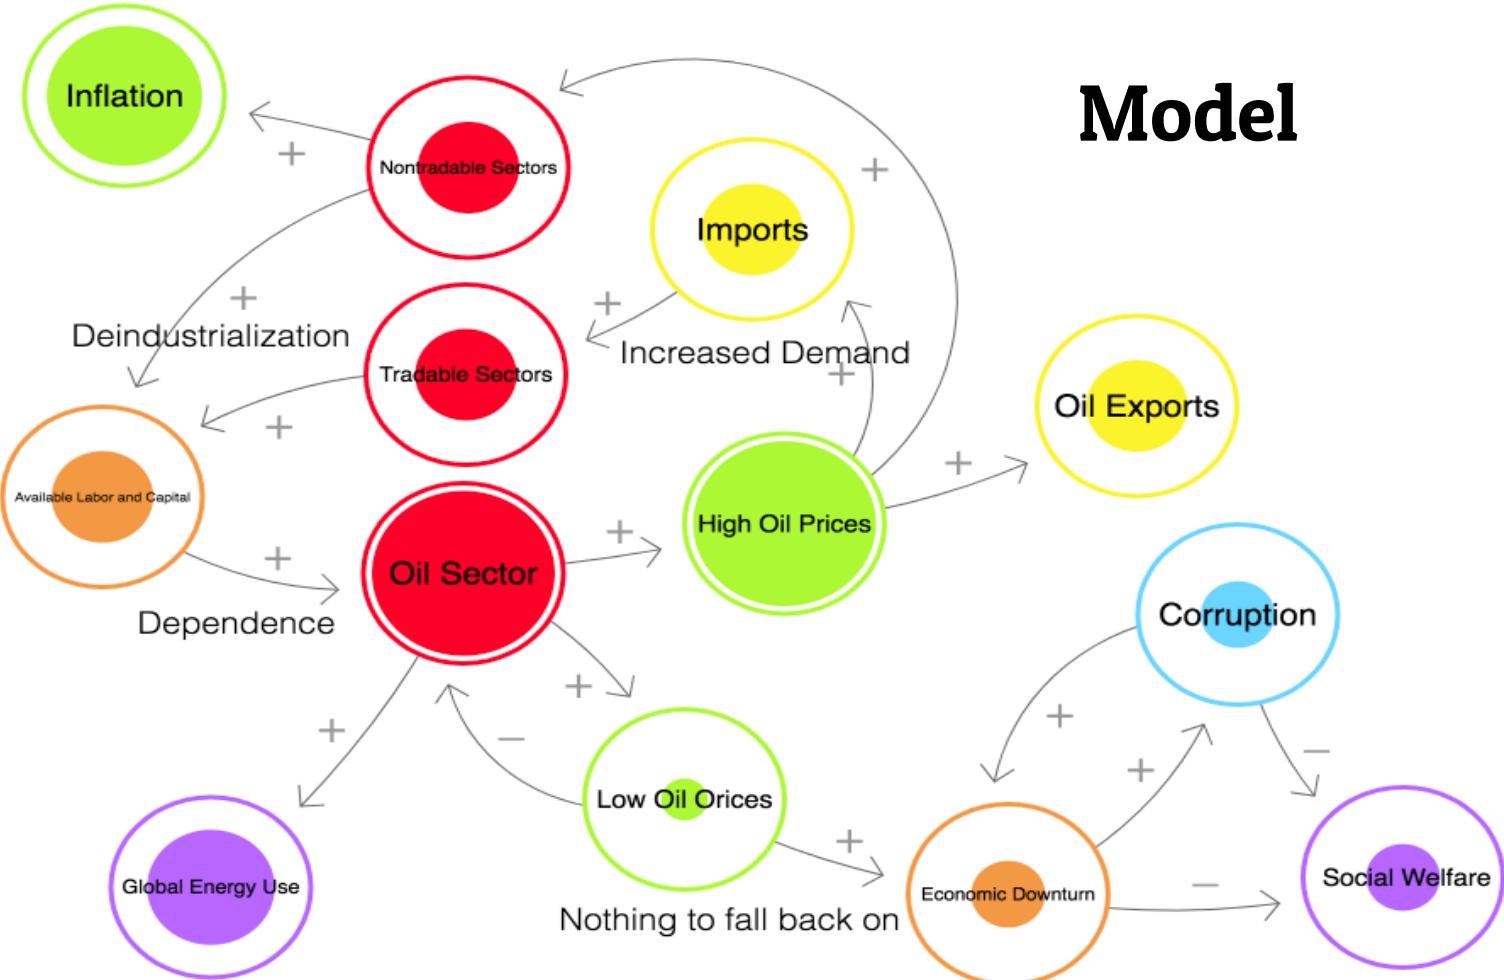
Model

Inflation

Nontradable Sectors

+

Imports

+

+

Deindustrialization

Tradable Sectors

+

Increased Demand

+

Oil Exports

Available Labor and Capital

+

+

High Oil Prices

+

Oil Sector

+

Dependence

Corruption

+

+

—

+

Low Oil Orices

—

+

+

Global Energy Use

Economic Downturn

—

Social Welfare

Nothing to fall back on